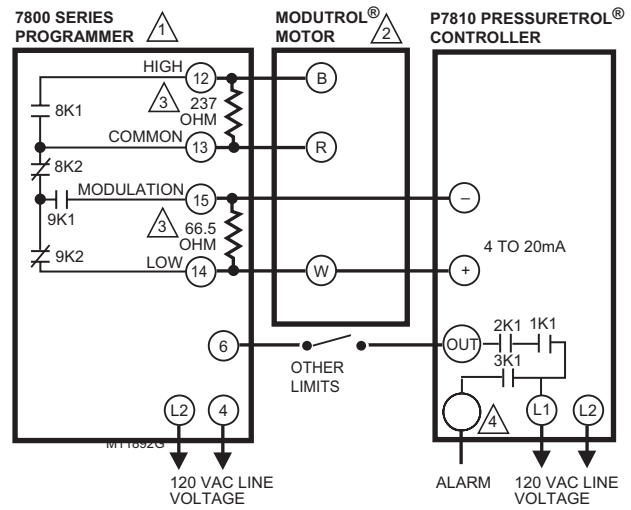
7800 SERIES PROGRAMMER 1

MODUTROL® MOTOR 2

P7810 PRESSURETROL® CONTROLLER

HIGH 12 B

8K1

3 237 OHM

COMMON 13 R

8K2

MODULATION 15 –

9K1

3 66.5 OHM

4 TO 20mA

9K2

LOW 14 W +

6

OTHER LIMITS

OUT 2K1 1K1

3K1

4

L1 L2

L2 4

M11892G

120 VAC LINE VOLTAGE

ALARM

120 VAC LINE VOLTAGE